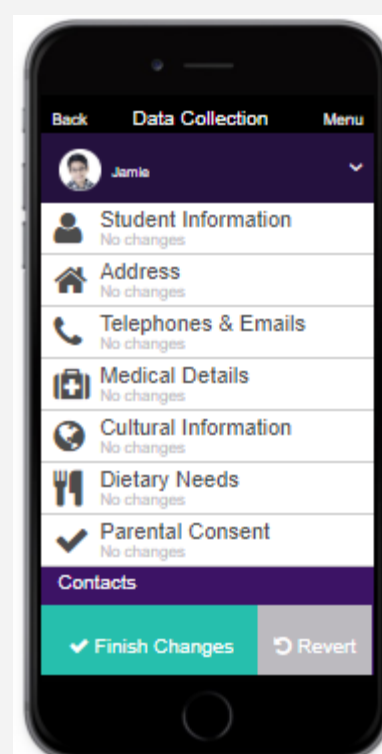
Back Data Collection Menu

Jamie

Student Information
No changes

Address
No changes

Telephones & Emails
No changes

Medical Details
No changes

Cultural Information
No changes

Dietary Needs
No changes

Parental Consent
No changes

Contacts

Finish Changes

Revert